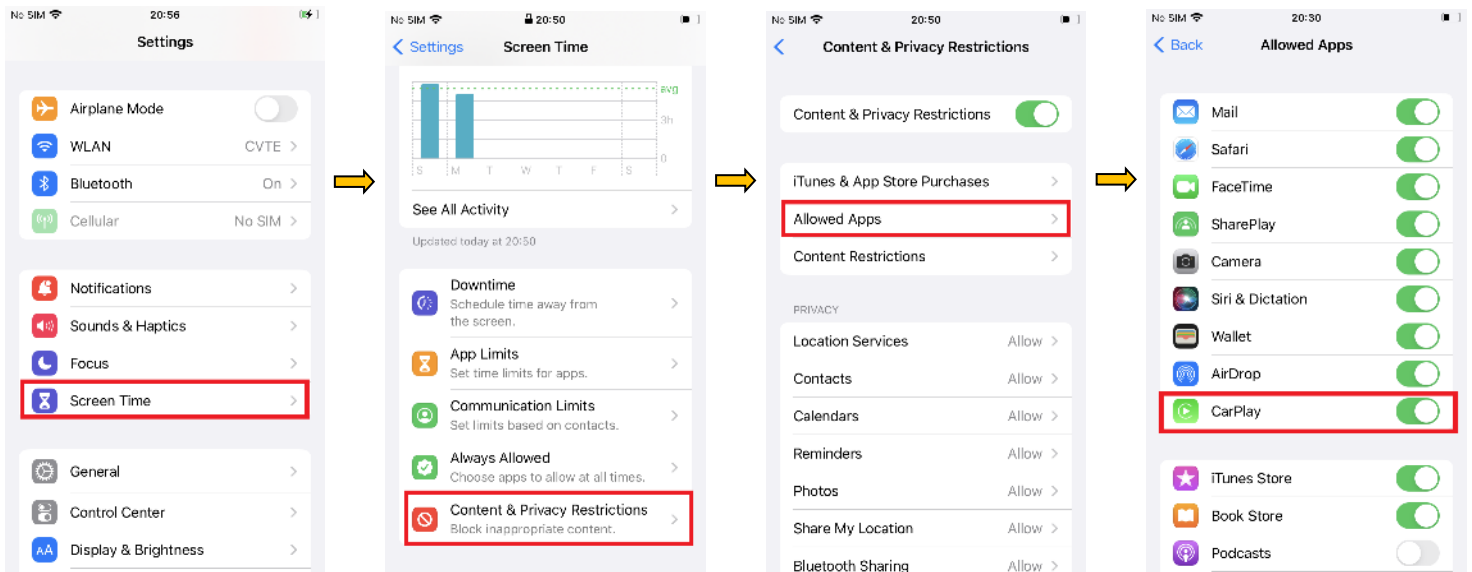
No SIM 20:56

Settings

Airplane Mode
WLAN CVTE
Bluetooth On
Cellular No SIM

Notifications
Sounds & Haptics
Focus
Screen Time

General
Control Center
Display & Brightness

No SIM 20:50

Settings Screen Time

avg
3h
0
S M T W T F S

See All Activity

Updated today at 20:50

Downtime
Schedule time away from the screen.

App Limits
Set time limits for apps.

Communication Limits
Set limits based on contacts.

Always Allowed
Choose apps to allow at all times.

Content & Privacy Restrictions
Block inappropriate content.

No SIM 20:50

Content & Privacy Restrictions

Content & Privacy Restrictions

iTunes & App Store Purchases
Allowed Apps
Content Restrictions

PRIVACY

Location Services Allow
Contacts Allow
Calendars Allow
Reminders Allow
Photos Allow
Share My Location Allow
Bluetooth Sharing Allow

No SIM 20:30

Back Allowed Apps

Mail
Safari
FaceTime
SharePlay
Camera
Siri & Dictation
Wallet
AirDrop
CarPlay

iTunes Store
Book Store
Podcasts